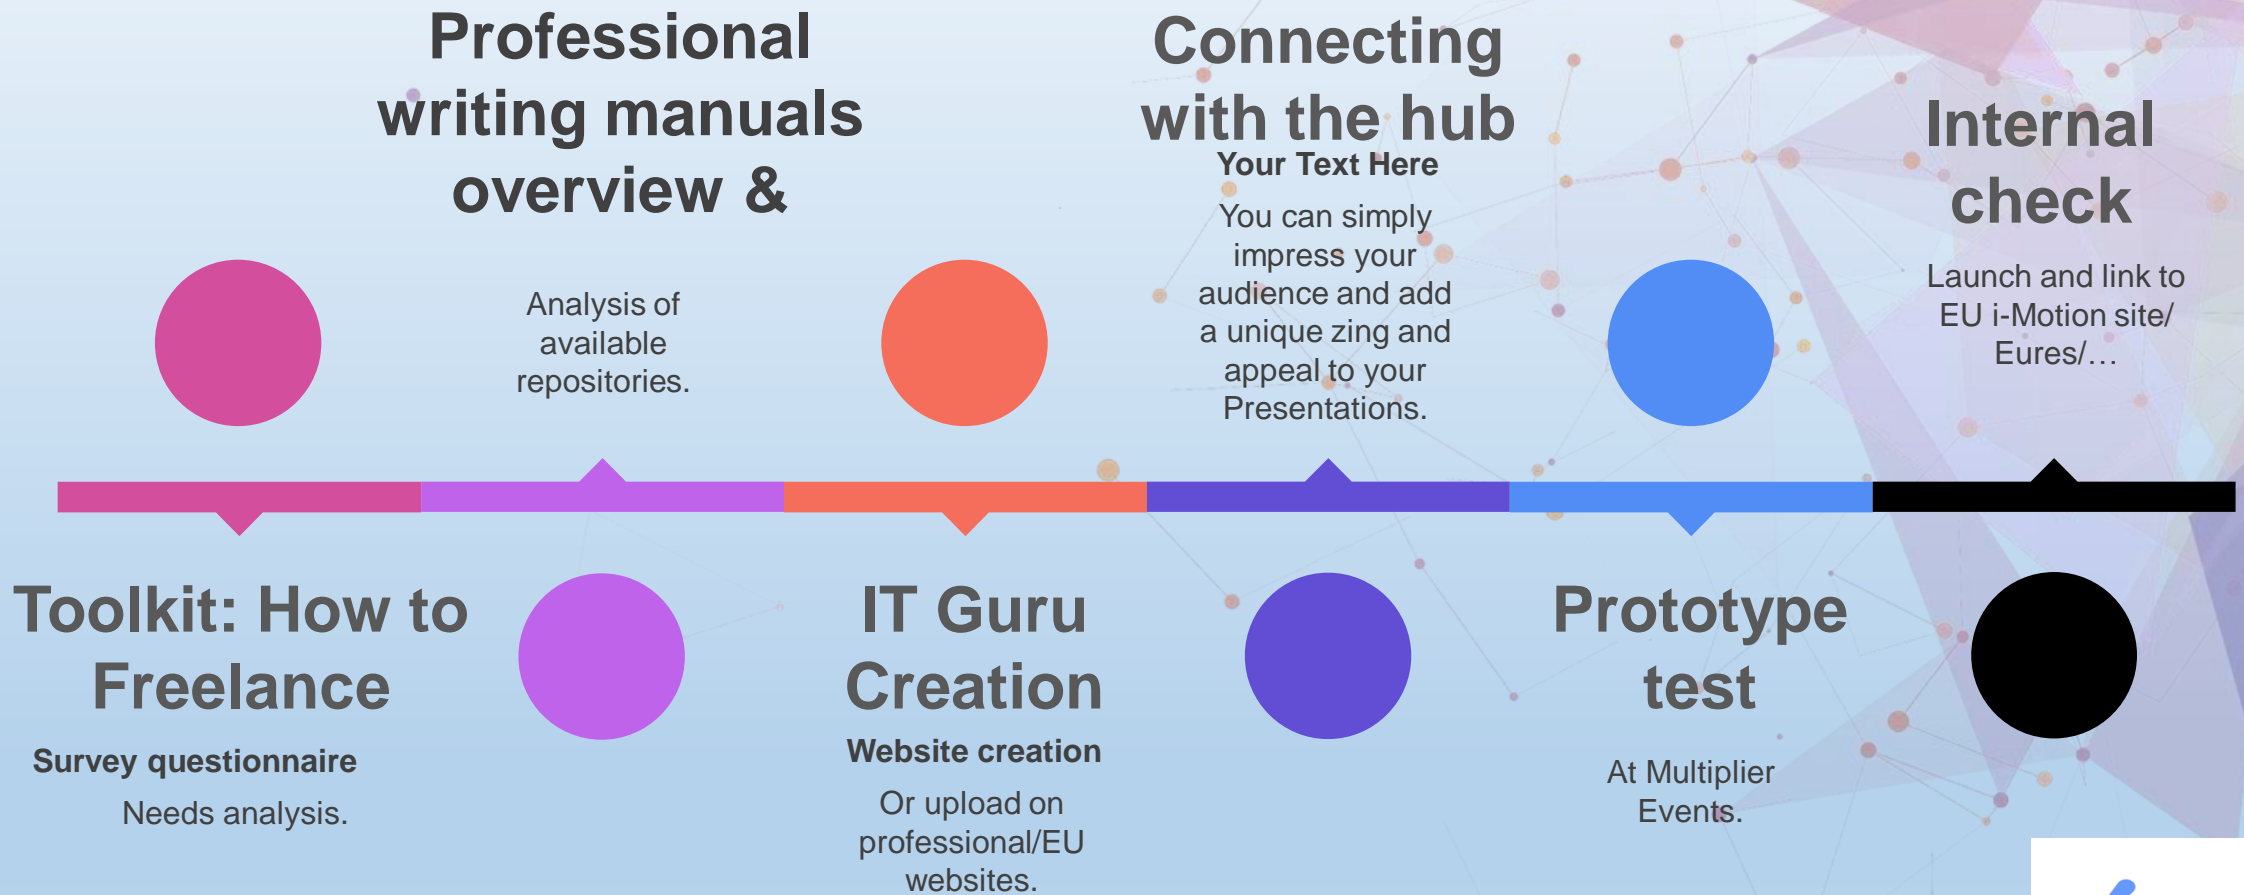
Professional writing manuals overview &

Analysis of available repositories.

Connecting with the hub

Your Text Here

You can simply impress your audience and add a unique zing and appeal to your Presentations.

Internal check

Launch and link to EU i-Motion site/ Eures/…

Toolkit: How to Freelance

Survey questionnaire

Needs analysis.

IT Guru Creation

Website creation

Or upload on professional/EU websites.

Prototype test

At Multiplier Events.